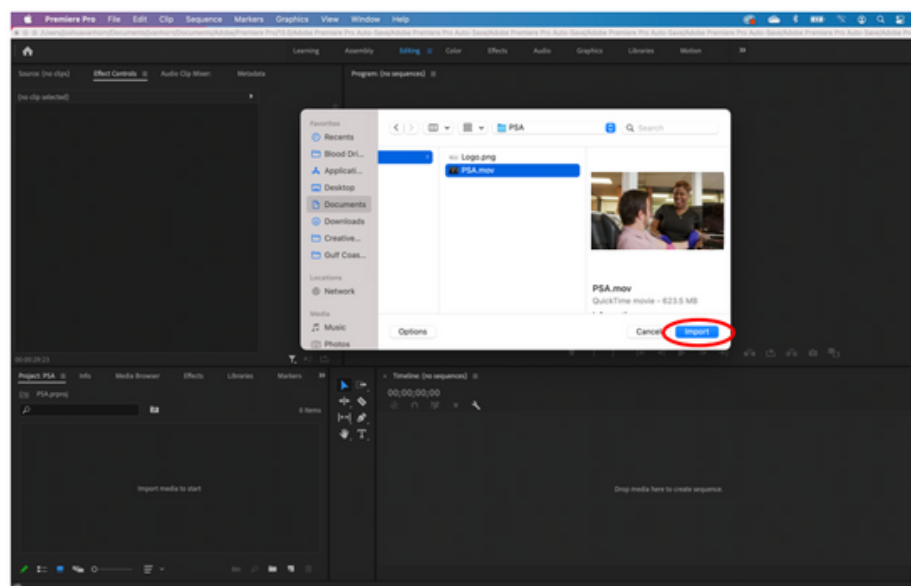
Premiere Pro File Edit Clip Sequence Markers Graphics View Window Help

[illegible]

Learning Assembly Editing Color Effects Audio Graphics Libraries Motion »

Source: (no clips) Effect Controls Audio Clip Mixer: Metadata

(no clip selected)

Program: (no sequences)

Favorites
Recents
Blood Dri...
Applicati...
Desktop
Documents
Downloads
Creative...
Gulf Coas...
Locations
Network
Media
Music
Photos

PSA

Search

Logo.png
PSA.mov

PSA.mov
QuickTime movie - 623.5 MB

Options

Cancel Import

00;00;29;23

Project: PSA Info Media Browser Effects Libraries Markers »

PSA.prproj

0 items

Import media to start

Timeline: (no sequences)

00;00;00;00

Drop media here to create sequence.